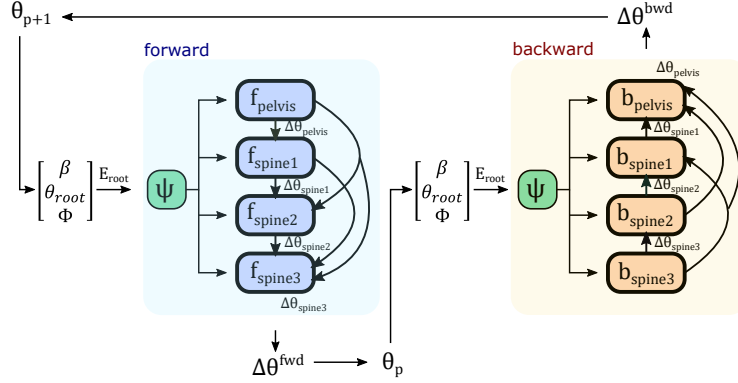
$\theta_{p+1}$

$\Delta\theta^{bwd}$

forward

backward

$\begin{bmatrix} \beta \\ \theta_{root} \\ \Phi \end{bmatrix}$ $E_{root}$ $\psi$

$f_{pelvis}$
$\Delta\theta_{pelvis}$
$f_{spine1}$
$\Delta\theta_{spine1}$
$f_{spine2}$
$\Delta\theta_{spine2}$
$f_{spine3}$
$\Delta\theta_{spine3}$

$\begin{bmatrix} \beta \\ \theta_{root} \\ \Phi \end{bmatrix}$ $E_{root}$ $\psi$

$\Delta\theta_{pelvis}$
$b_{pelvis}$
$\Delta\theta_{spine1}$
$b_{spine1}$
$\Delta\theta_{spine2}$
$b_{spine2}$
$\Delta\theta_{spine3}$
$b_{spine3}$

$\Delta\theta^{fwd}$

$\theta_p$